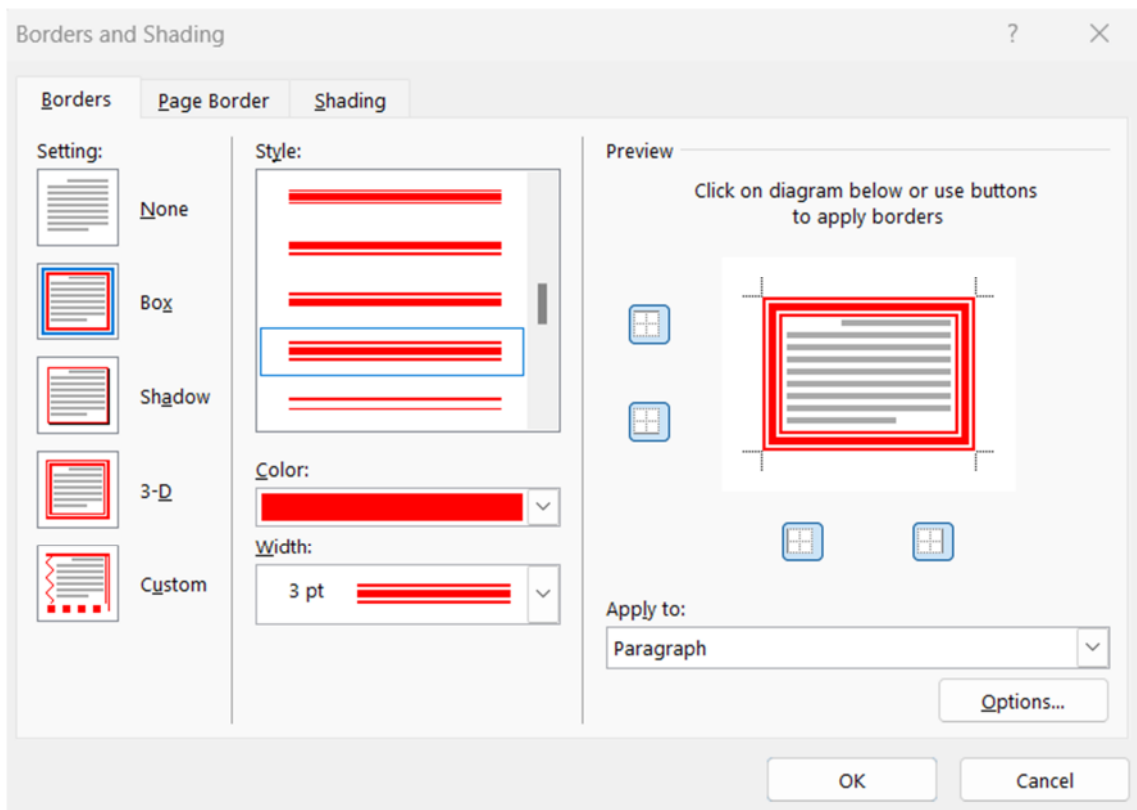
Borders and Shading
?
X

Borders
Page Border
Shading

Setting:
None
Box
Shadow
3-D
Custom

Style:

Color:

Width:
3 pt

Preview
Click on diagram below or use buttons to apply borders

Apply to:
Paragraph

Options...

OK
Cancel